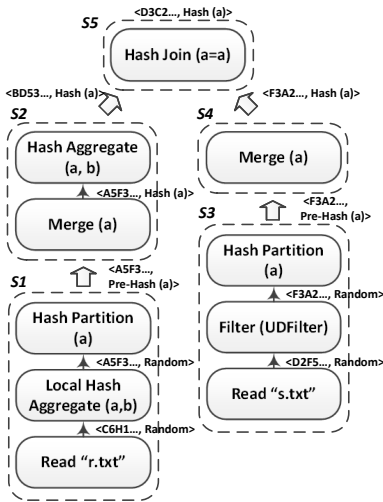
S5
<D3C2..., Hash (a)>
Hash Join (a=a)
<BD53..., Hash (a)>
<F3A2..., Hash (a)>
S2
Hash Aggregate (a, b)
<A5F3..., Hash (a)>
Merge (a)
S4
Merge (a)
<F3A2..., Pre-Hash (a)>
S3
Hash Partition (a)
<F3A2..., Random>
Filter (UDFilter)
<D2F5..., Random>
Read "s.txt"
S1
<A5F3..., Pre-Hash (a)>
Hash Partition (a)
<A5F3..., Random>
Local Hash Aggregate (a,b)
<C6H1..., Random>
Read "r.txt"